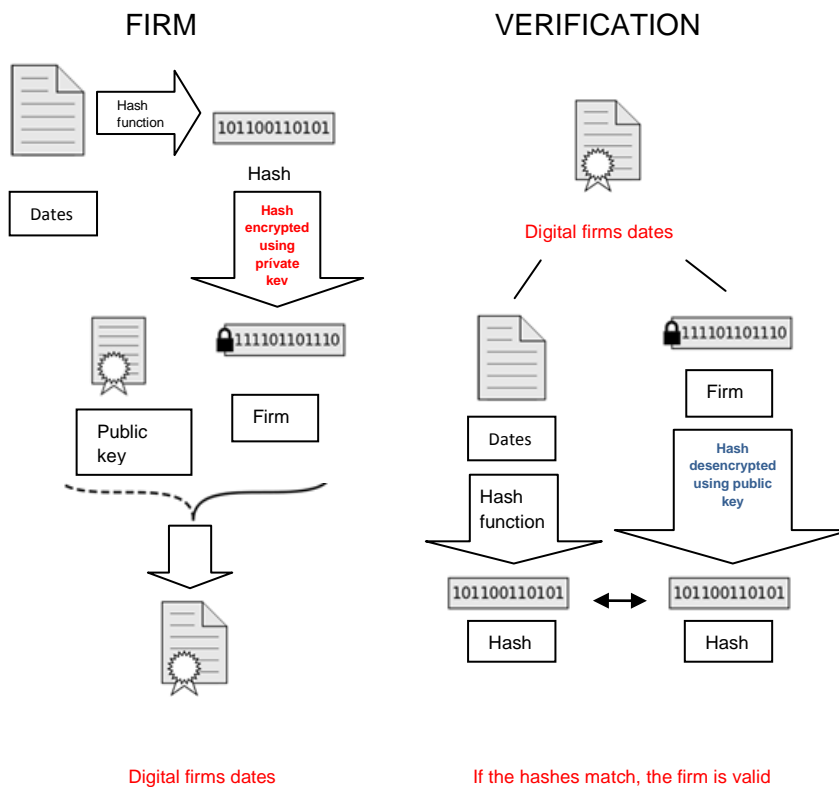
FIRM

Hash function

101100110101

Hash

Dates

Hash encrypted using prívate kev

111101101110

Public key

Firm

Digital firms dates

VERIFICATION

Digital firms dates

111101101110

Firm

Dates

Hash desencrypted using public key

Hash function

101100110101

101100110101

Hash

Hash

If the hashes match, the firm is valid